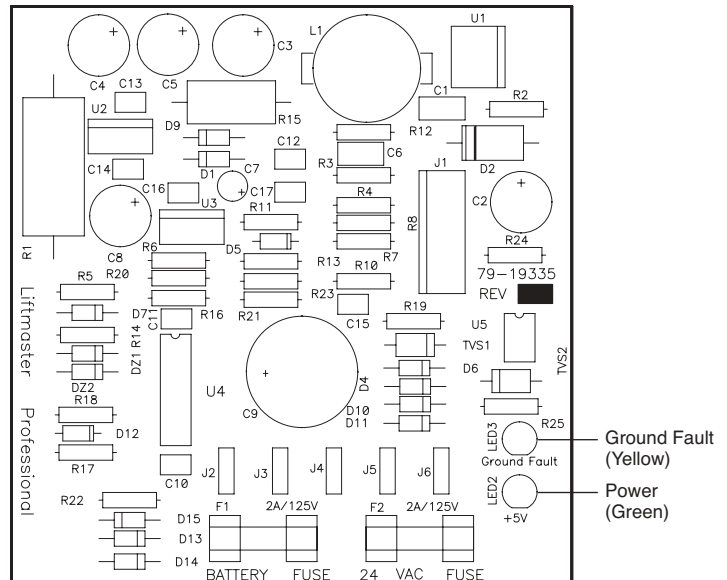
C4 C5 C3 L1 U1
C13 U2 R15 C1 R2
D9 C12 R12
C14 D1 C7 R3 C6 J1 D2
C16 C17 R4
C8 U3 R11 R8 C2
R1 R6 D5 R7 R24
R5 R20 R13 R10 79-19335
D7 C11 R16 R21 R23 REV
R14 C15 R19
DZ1 U5
TVS1
DZ2 D4 D6 TVS2
U4
R18 C9 D10
D12 D11 R25
R17 LED3
Ground Fault
C10 J2 J3 J4 J5 J6
R22 F1 2A/125V F2 2A/125V LED2
D15 +5V
D13
D14
BATTERY FUSE 24 VAC FUSE

Liftmaster Professional

Ground Fault (Yellow)

Power (Green)